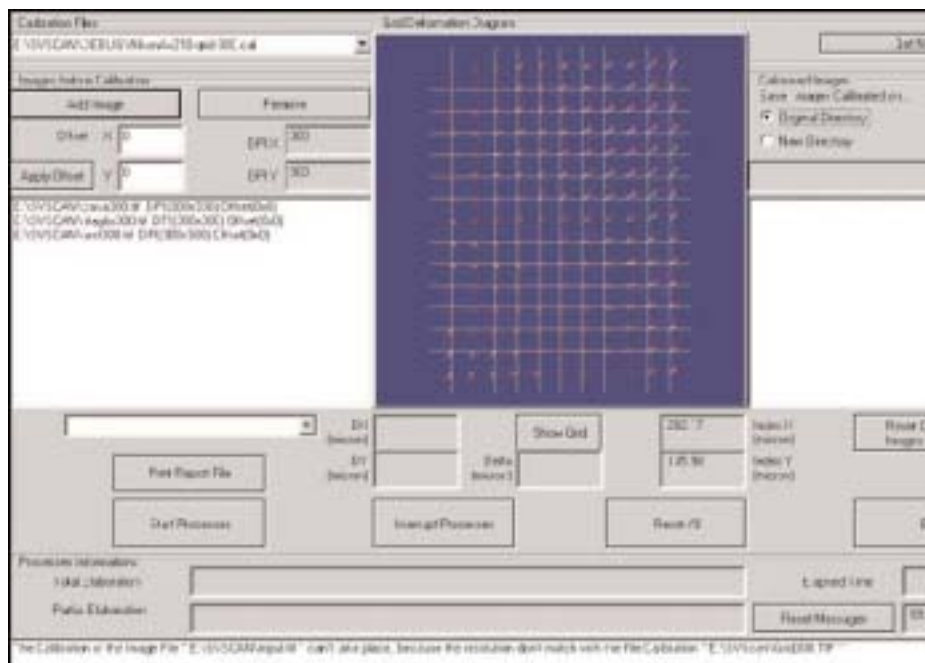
Calibration Files

E:\SVSCAN\DEBUG\Nikon\x210-rgb\300.cal

Grid Deformation Diagram

Set N

Images before Calibration

Add Image

Remove

Offset X 0

DPI X 300

Apply Offset Y 0

DPI Y 300

Calibrated Images
Save images Calibrated in...
Original Directory
New Directory

E:\SVSCAN\casa300.tif DPI(300x300) Offset(0x0)
E:\SVSCAN\Aeglo300.tif DPI(300x300) Offset(0x0)
E:\SVSCAN\ant300.tif DPI(300x300) Offset(0x0)

DX (micron)

DY (micron)

Show Grid

Delta (micron)

292.7

125.50

Index X (micron)

Index Y (micron)

Reset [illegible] Images

Print Report File

Start Processes

Interrupt Processes

Reset /S

Processes Information

Total Elaboration

Partial Elaboration

Elapsed time

Reset Messages

The Calibration of the Image File " E:\SVSCAN\input.tif " can't take place, because the resolution don't match with the File Calibration " E:\SVSCAN\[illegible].TIF